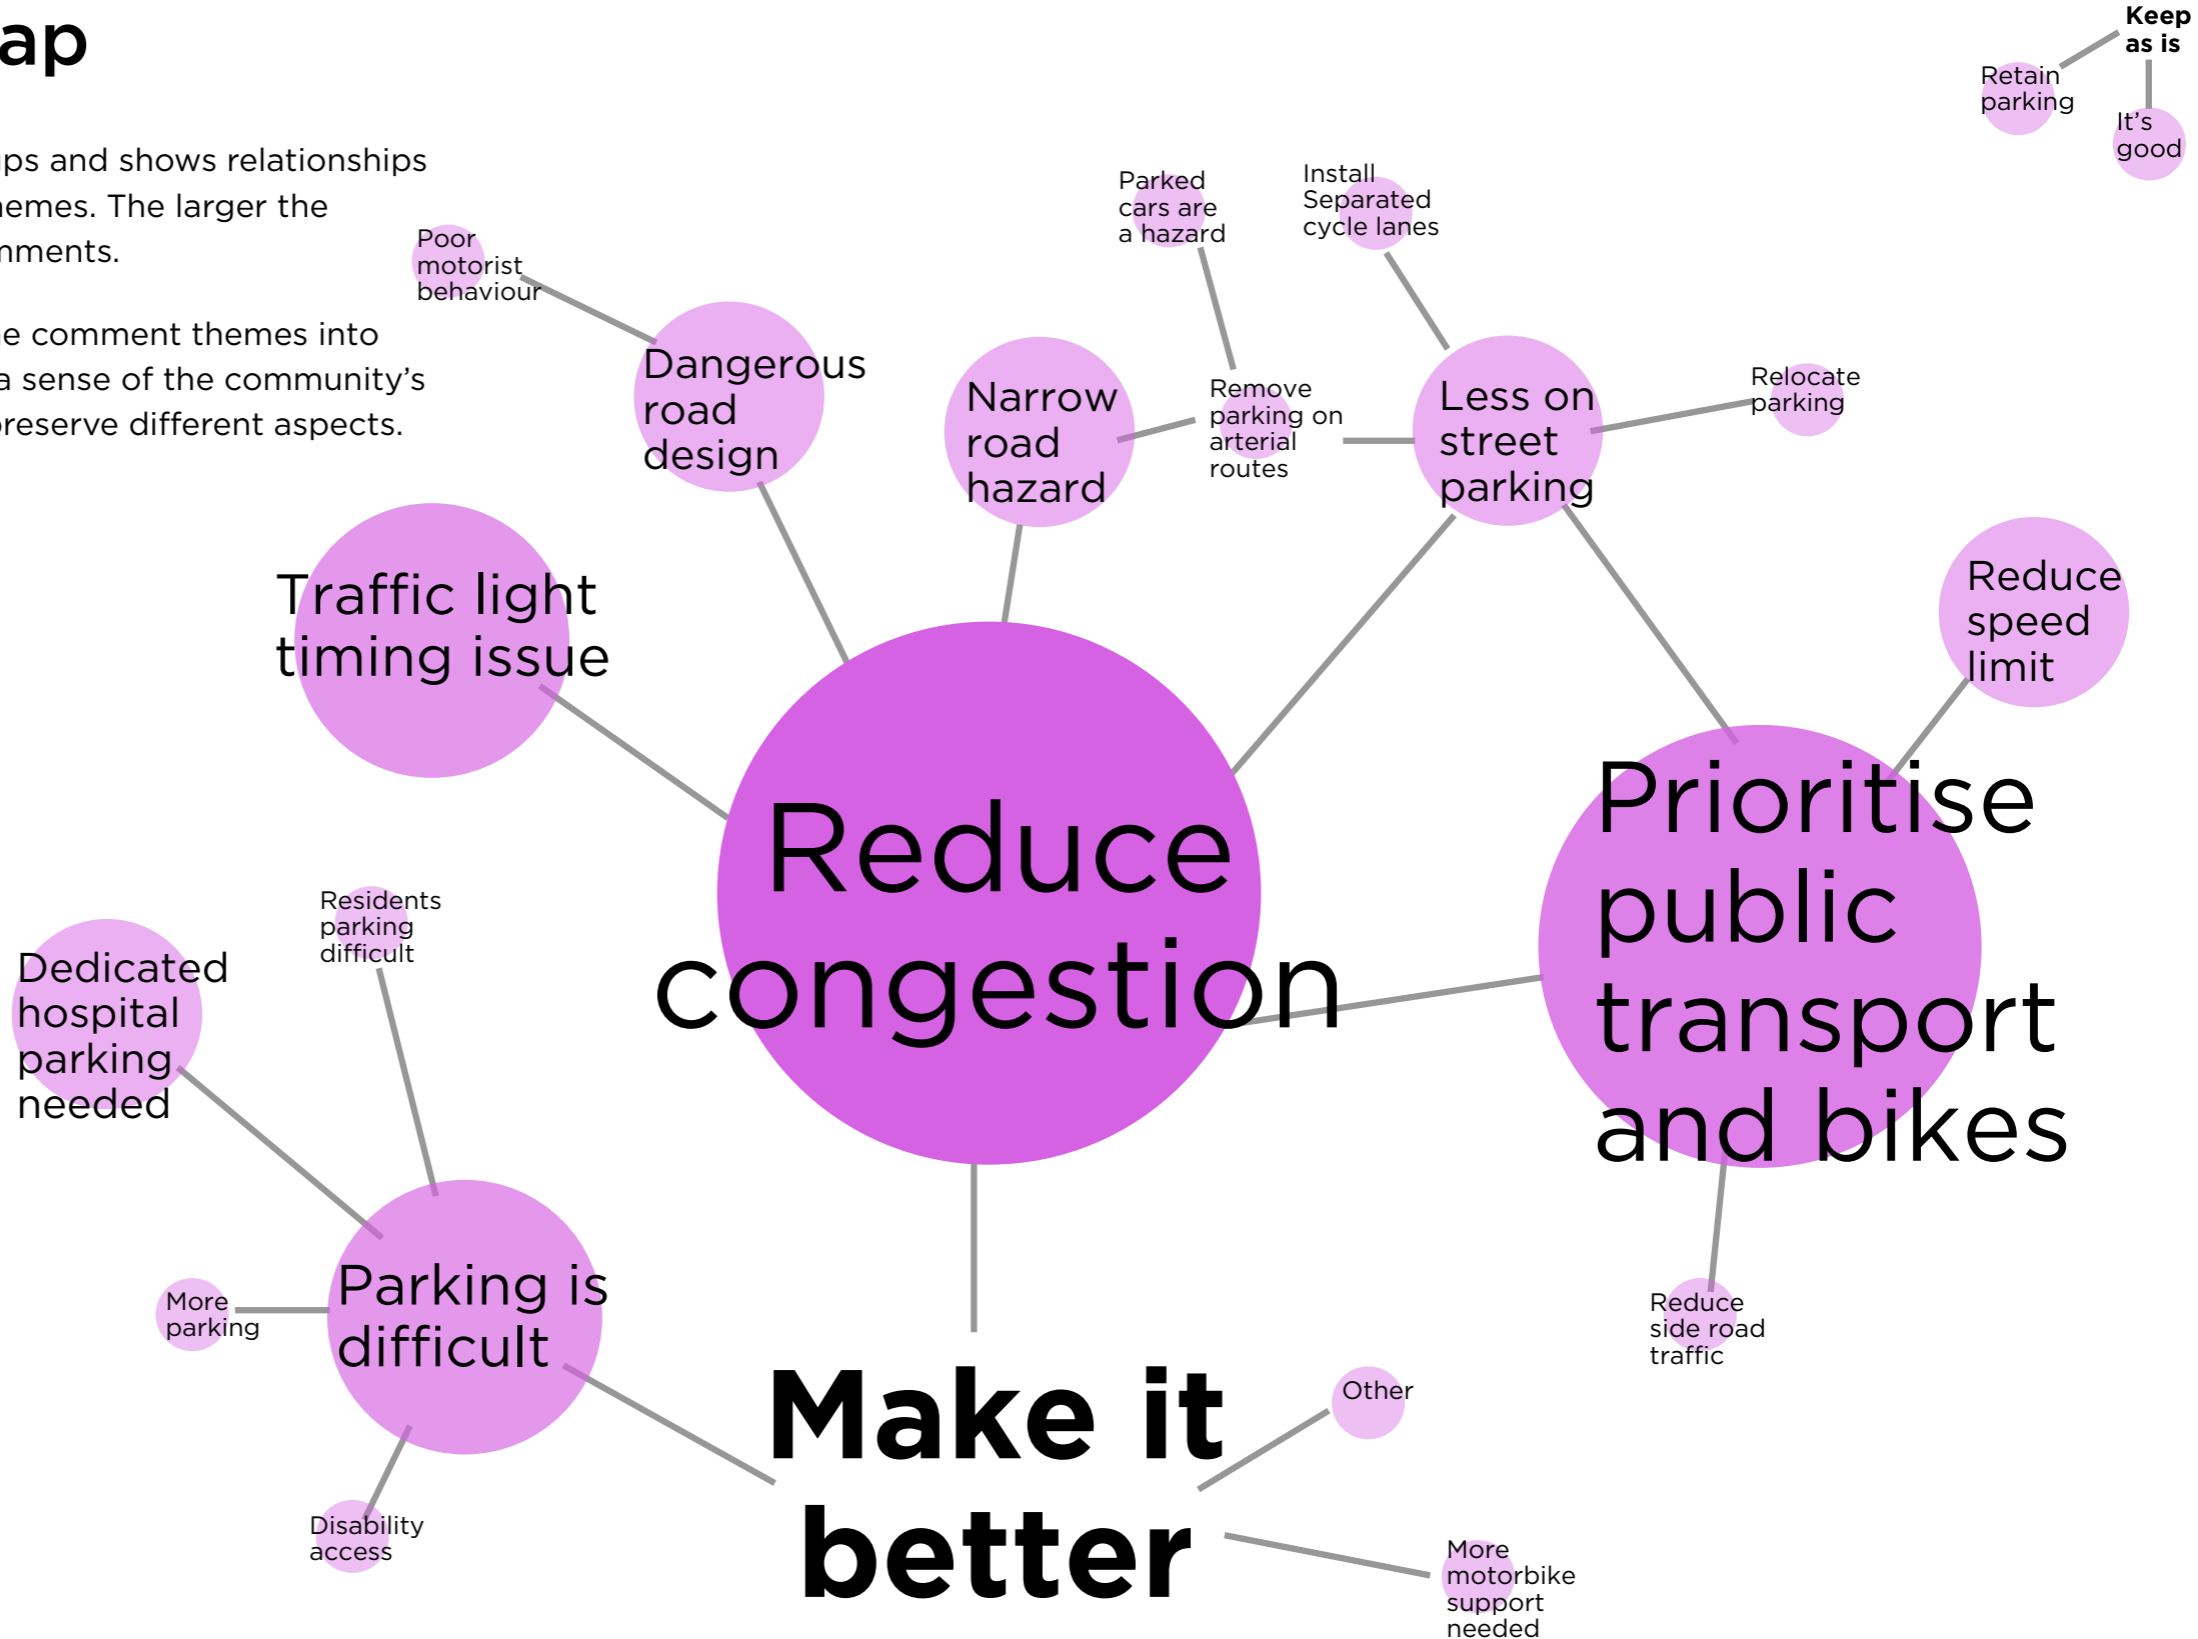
ap

ps and shows relationships emes. The larger the nments.

e comment themes into a sense of the community's preserve different aspects.

Keep as is

Retain parking

It's good

Parked cars are a hazard

Install Separated cycle lanes

Poor motorist behaviour

Dangerous road design

Narrow road hazard

Remove parking on arterial routes

Less on street parking

Relocate parking

Traffic light timing issue

Reduce speed limit

Reduce congestion

Prioritise public transport and bikes

Residents parking difficult

Dedicated hospital parking needed

More parking

Parking is difficult

Reduce side road traffic

Other

Make it better

Disability access

More motorbike support needed